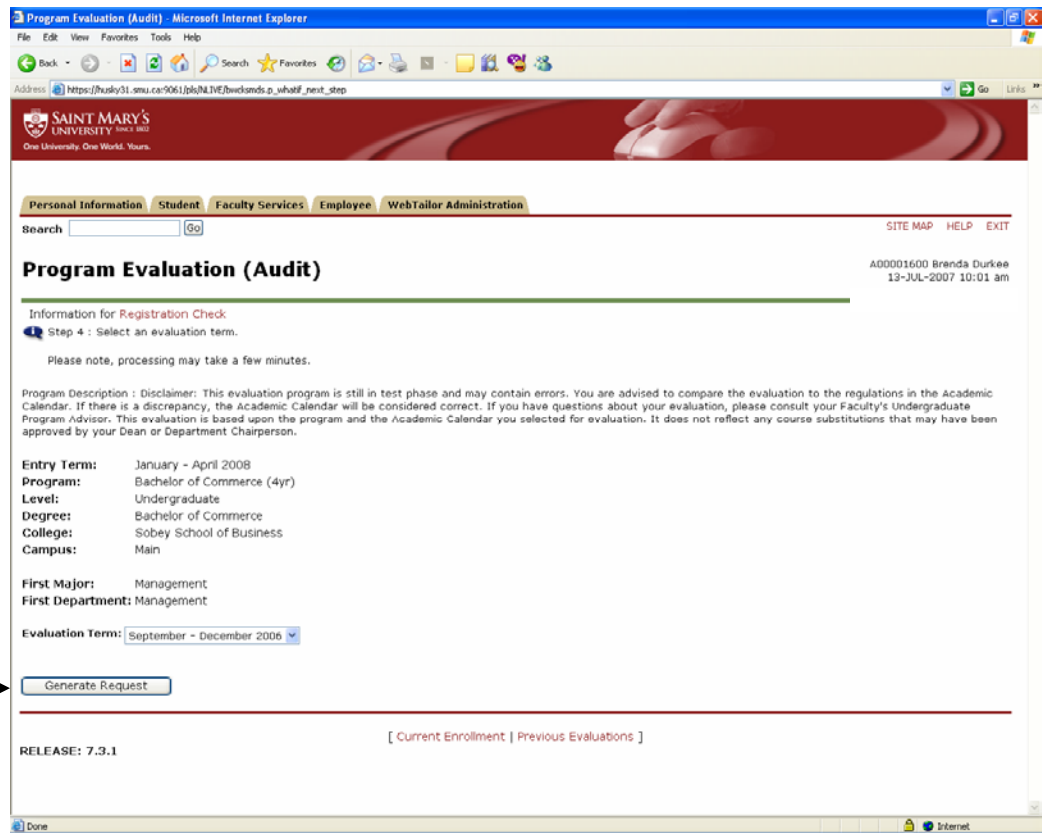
Program Evaluation (Audit) - Microsoft Internet Explorer

File Edit View Favorites Tools Help

Back Search Favorites

Address https://husky31.smu.ca:9061/pls/NLIVE/bwcksmds.p_whatif_next_step

Go Links

SAINT MARY'S UNIVERSITY SINCE 1802
One University. One World. Yours.

Personal Information | Student | Faculty Services | Employee | WebTailor Administration

Search Go

SITE MAP HELP EXIT

Program Evaluation (Audit)

A00001600 Brenda Durkee
13-JUL-2007 10:01 am

Information for Registration Check
Step 4 : Select an evaluation term.

Please note, processing may take a few minutes.

Program Description : Disclaimer: This evaluation program is still in test phase and may contain errors. You are advised to compare the evaluation to the regulations in the Academic Calendar. If there is a discrepancy, the Academic Calendar will be considered correct. If you have questions about your evaluation, please consult your Faculty's Undergraduate Program Advisor. This evaluation is based upon the program and the Academic Calendar you selected for evaluation. It does not reflect any course substitutions that may have been approved by your Dean or Department Chairperson.

Entry Term: January - April 2008
Program: Bachelor of Commerce (4yr)
Level: Undergraduate
Degree: Bachelor of Commerce
College: Sobey School of Business
Campus: Main

First Major: Management
First Department: Management

Evaluation Term: September - December 2006

Generate Request

[ Current Enrollment | Previous Evaluations ]

RELEASE: 7.3.1

Done

Internet